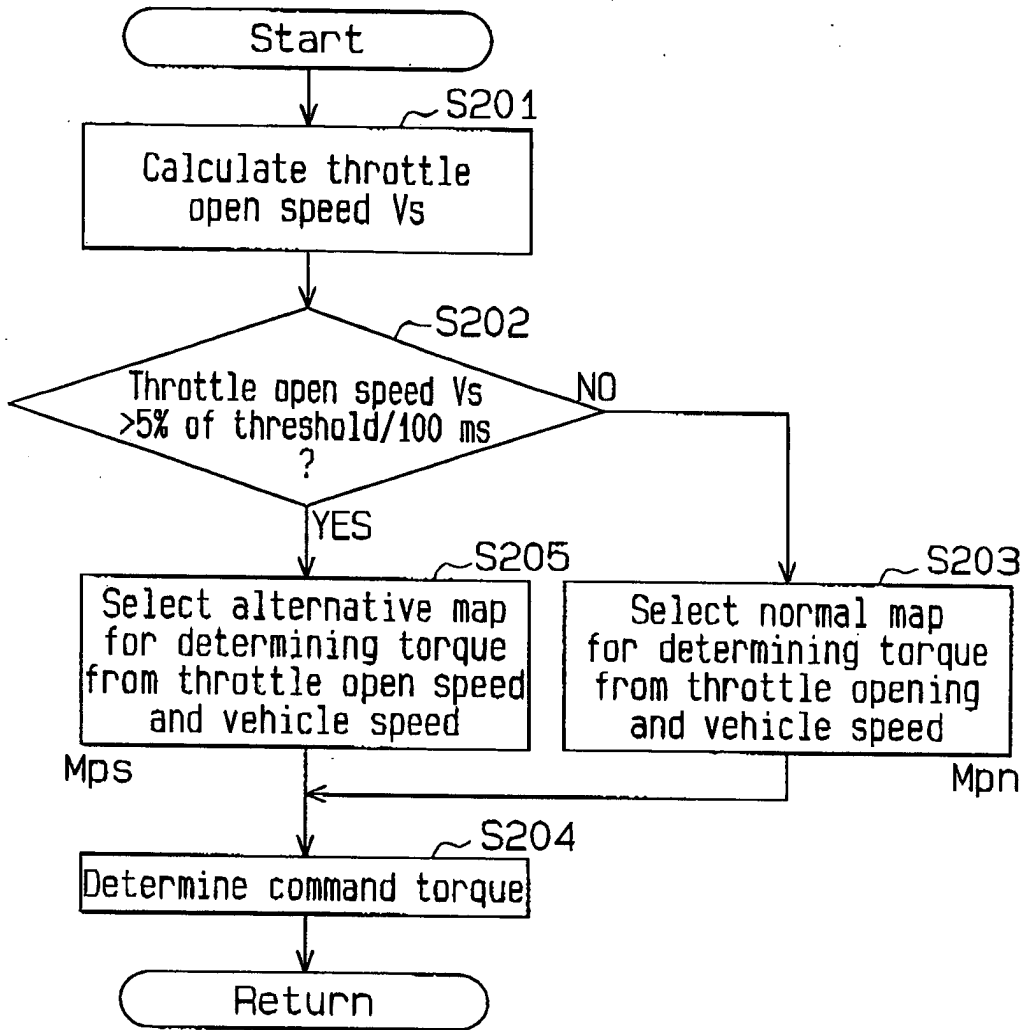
Start

S201

Calculate throttle open speed Vs

S202

Throttle open speed Vs >5% of threshold/100 ms ?

NO

YES

S205

Select alternative map for determining torque from throttle open speed and vehicle speed

Mps

S203

Select normal map for determining torque from throttle opening and vehicle speed

Mpn

S204

Determine command torque

Return